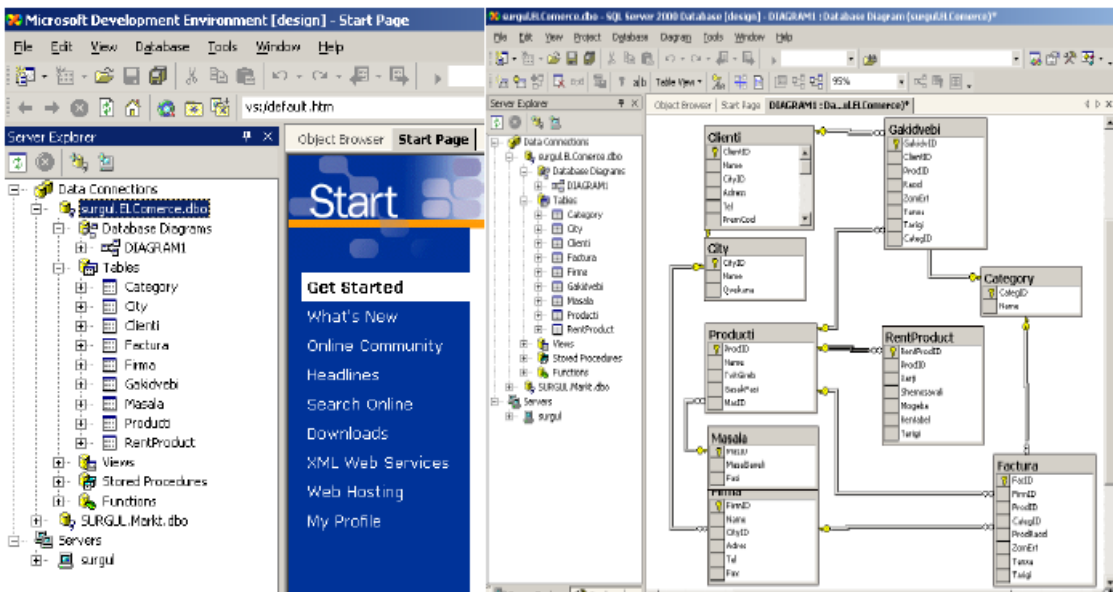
Microsoft Development Environment [design] - Start Page

File Edit View Database Tools Window Help

vs:/default.htm

Server Explorer

Data Connections
surgul.ELComerce.dbo
Database Diagrams
DIAGRAM1
Tables
Category
City
Clienti
Factura
Firma
Gakidvebi
Masala
Producti
RentProduct
Views
Stored Procedures
Functions
SURGUL.Markt.dbo
Servers
surgul

Object Browser Start Page

Start

Get Started
What's New
Online Community
Headlines
Search Online
Downloads
XML Web Services
Web Hosting
My Profile

surgul.ELComerce.dbo - SQL Server 2000 Database [design] - DIAGRAM1 : Database Diagram (surgul.ELComerce)*

File Edit View Project Database Diagram Tools Window Help

Table View 95%

Server Explorer

Data Connections
surgul.ELComerce.dbo
Database Diagrams
DIAGRAM1
Tables
Category
City
Clienti
Factura
Firma
Gakidvebi
Masala
Producti
RentProduct
Views
Stored Procedures
Functions
SURGUL.Markt.dbo
Servers
surgul

Object Browser Start Page DIAGRAM1 : Da...ELComerce)*

Clienti
ClientID
Name
CityID
Adress
Tel
PersCod

Gakidvebi
GakidvID
ClientID
ProdID
Raod
ZonErt
Fasea
Tarigi
CategID

City
CityID
Name
Qveyana

Category
CategID
Name

Producti
ProdID
Name
TvitGireb
GasaFasi
MasID

RentProduct
RentProdID
ProdID
Xarji
Shemosavali
Mogeba
Rentabel
Tarigi

Masala
MasID
MasaSaxeli
Fasi

Firma
FirmID
Name
CityID
Adres
Tel
Fax

Factura
FacID
FirmID
ProdID
CategID
ProdRaod
ZonErt
Fasea
Tarigi